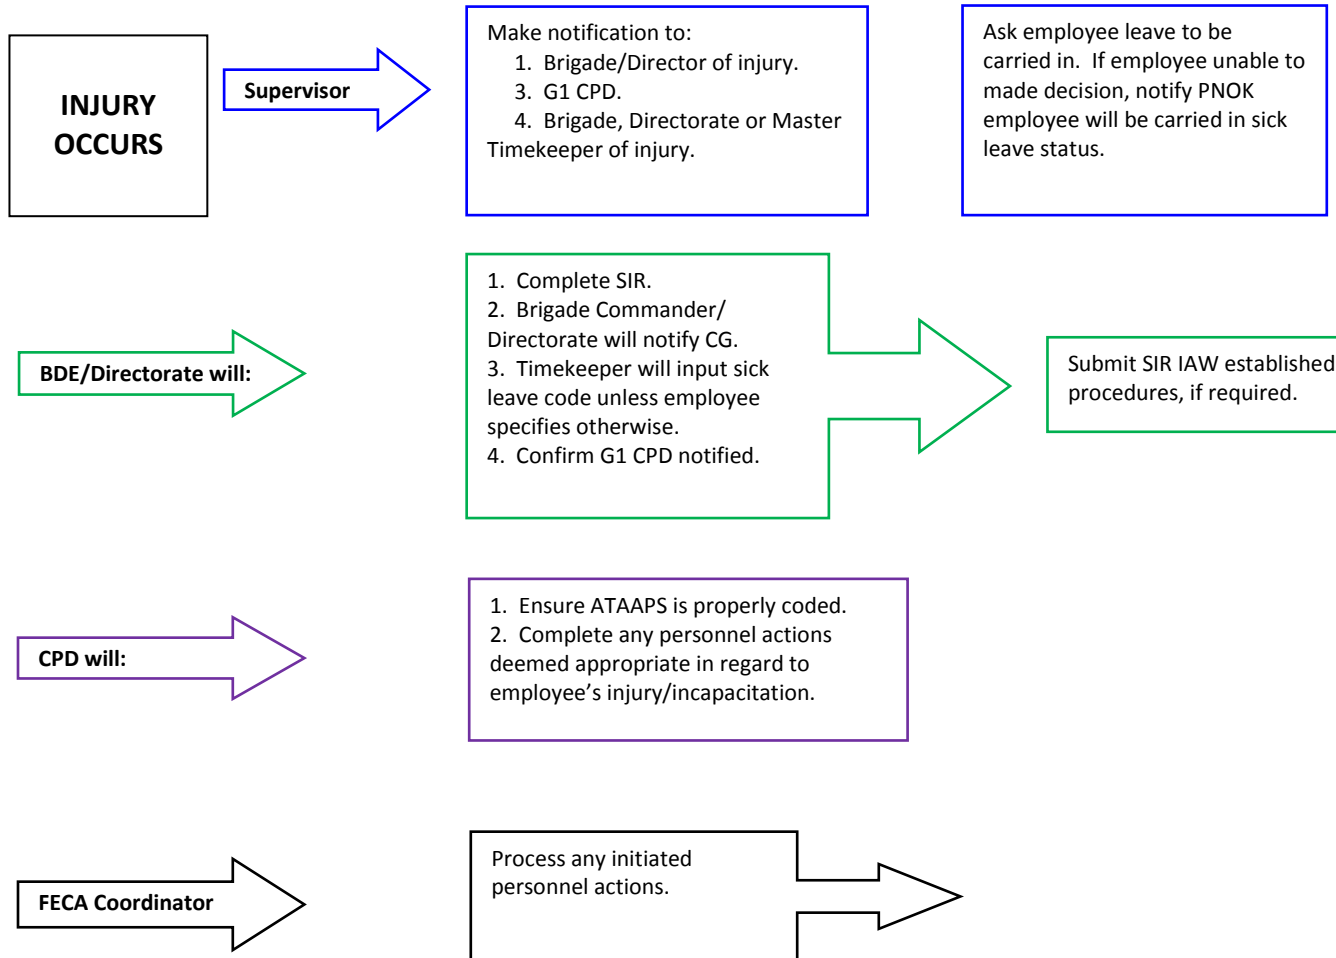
INJURY OCCURS

Supervisor

Make notification to:
1. Brigade/Director of injury.
3. G1 CPD.
4. Brigade, Directorate or Master Timekeeper of injury.

Ask employee leave to be carried in. If employee unable to made decision, notify PNOK employee will be carried in sick leave status.

BDE/Directorate will:

1. Complete SIR.
2. Brigade Commander/ Directorate will notify CG.
3. Timekeeper will input sick leave code unless employee specifies otherwise.
4. Confirm G1 CPD notified.

Submit SIR IAW established procedures, if required.

CPD will:

1. Ensure ATAAPS is properly coded.
2. Complete any personnel actions deemed appropriate in regard to employee's injury/incapacitation.

FECA Coordinator

Process any initiated personnel actions.